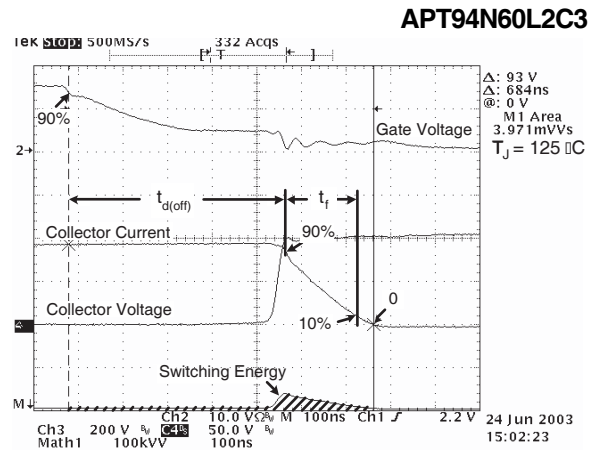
APT94N60L2C3

Tek Stop: 500MS/s 332 Acqs

Δ: 93 V
Δ: 684ns
@: 0 V
M1 Area
3.971mVVs

$T_J = 125$ ▯C

90%

Gate Voltage

2→

$t_{d(off)}$

$t_f$

Collector Current

90%

Collector Voltage

0

10%

Switching Energy

M↓

Ch2 10.0 VΩ M 100ns Ch1 ƒ 2.2 V
Ch3 200 V C4 50.0 V
Math1 100kVV 100ns

24 Jun 2003
15:02:23